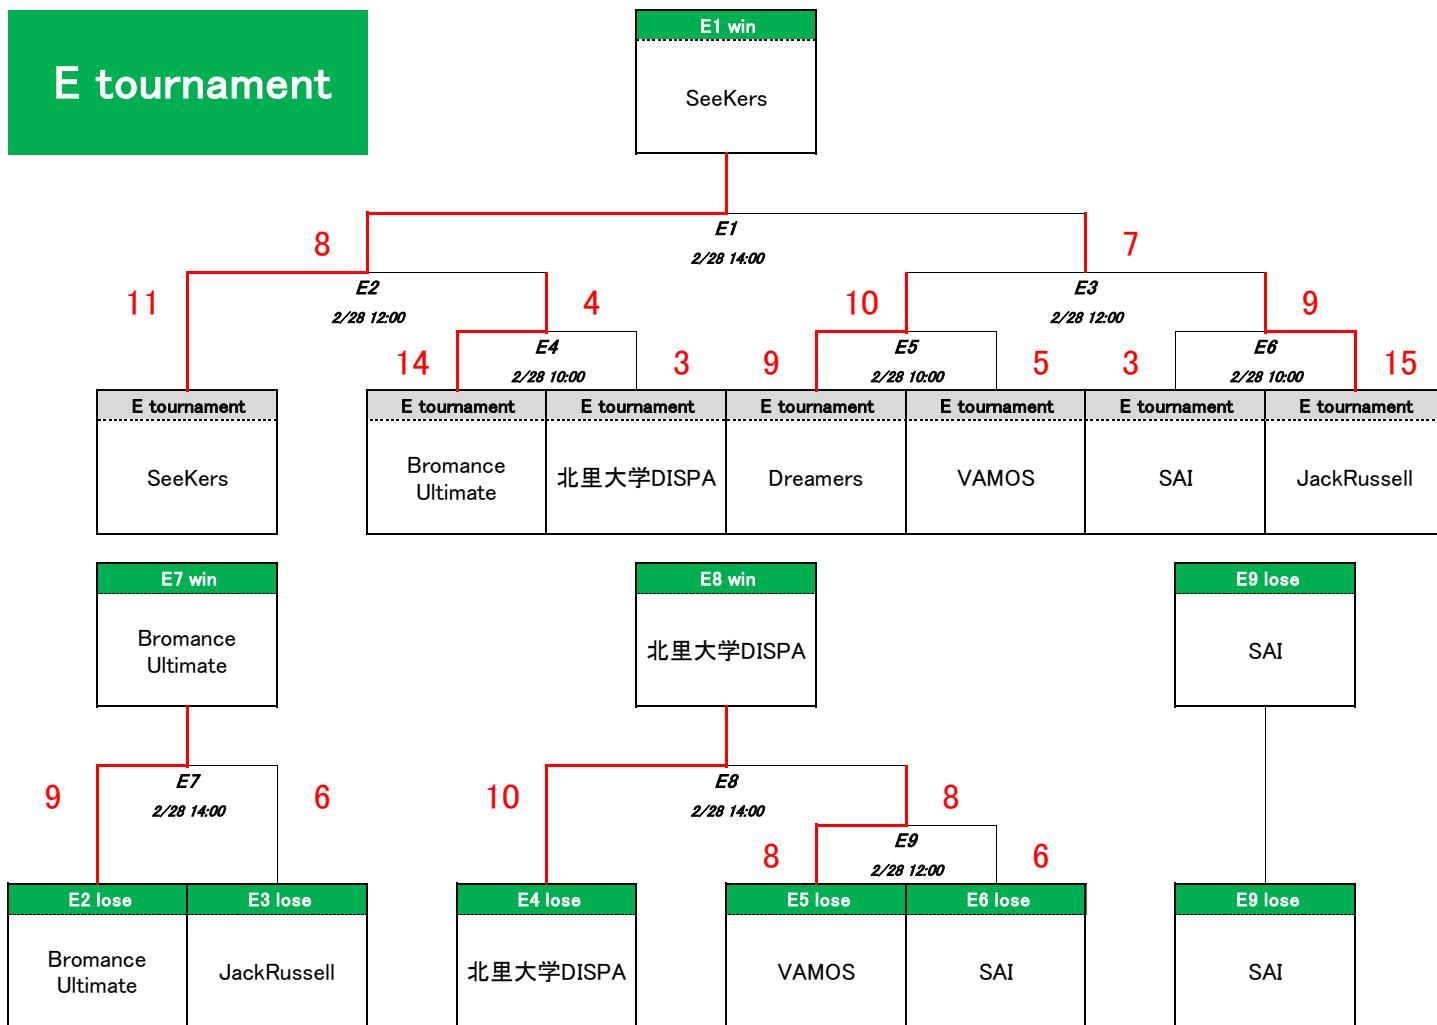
E tournament

E1 win
SeeKers

8
E1
2/28 14:00
7

11
E2
2/28 12:00
4

10
E3
2/28 12:00
9

14
E4
2/28 10:00
3

9
E5
2/28 10:00
5

3
E6
2/28 10:00
15

| E tournament | E tournament | E tournament | E tournament | E tournament | E tournament | E tournament |
|---|---|---|---|---|---|---|
| SeeKers | Bromance Ultimate | 北里大学DISPA | Dreamers | VAMOS | SAI | JackRussell |

E7 win
Bromance Ultimate

9
E7
2/28 14:00
6

E2 lose
Bromance Ultimate

E3 lose
JackRussell

E8 win
北里大学DISPA

10
E8
2/28 14:00
8

8
E9
2/28 12:00
6

E4 lose
北里大学DISPA

E5 lose
VAMOS

E6 lose
SAI

E9 lose
SAI

E9 lose
SAI